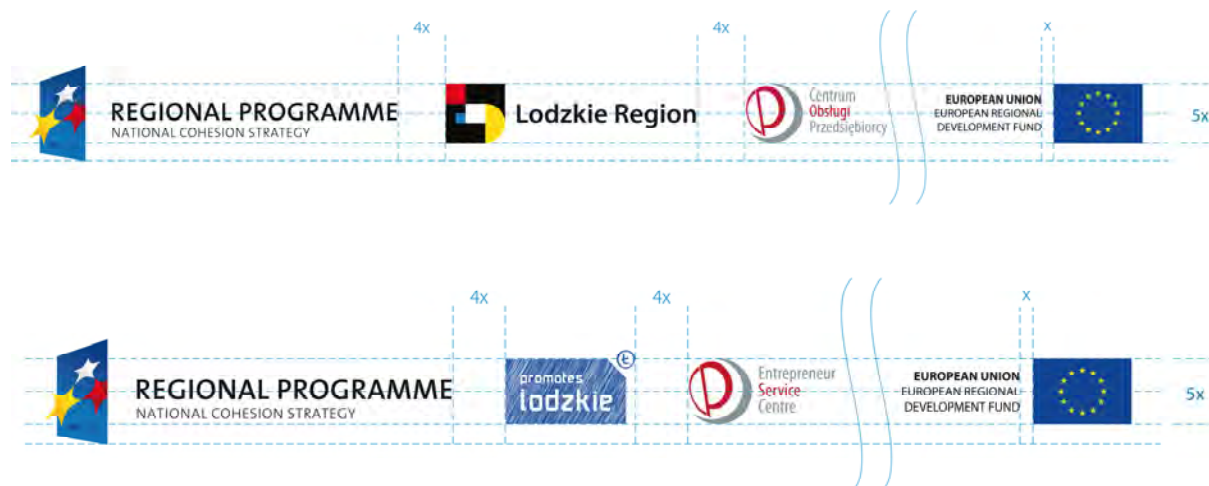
4x

4x

x

REGIONAL PROGRAMME
NATIONAL COHESION STRATEGY

Lodzkie Region

Centrum
Obsługi
Przedsiębiorcy

EUROPEAN UNION
EUROPEAN REGIONAL
DEVELOPMENT FUND

5x

4x

4x

x

REGIONAL PROGRAMME
NATIONAL COHESION STRATEGY

promotes
lodzkie

Entrepreneur
Service
Centre

EUROPEAN UNION
EUROPEAN REGIONAL
DEVELOPMENT FUND

5x